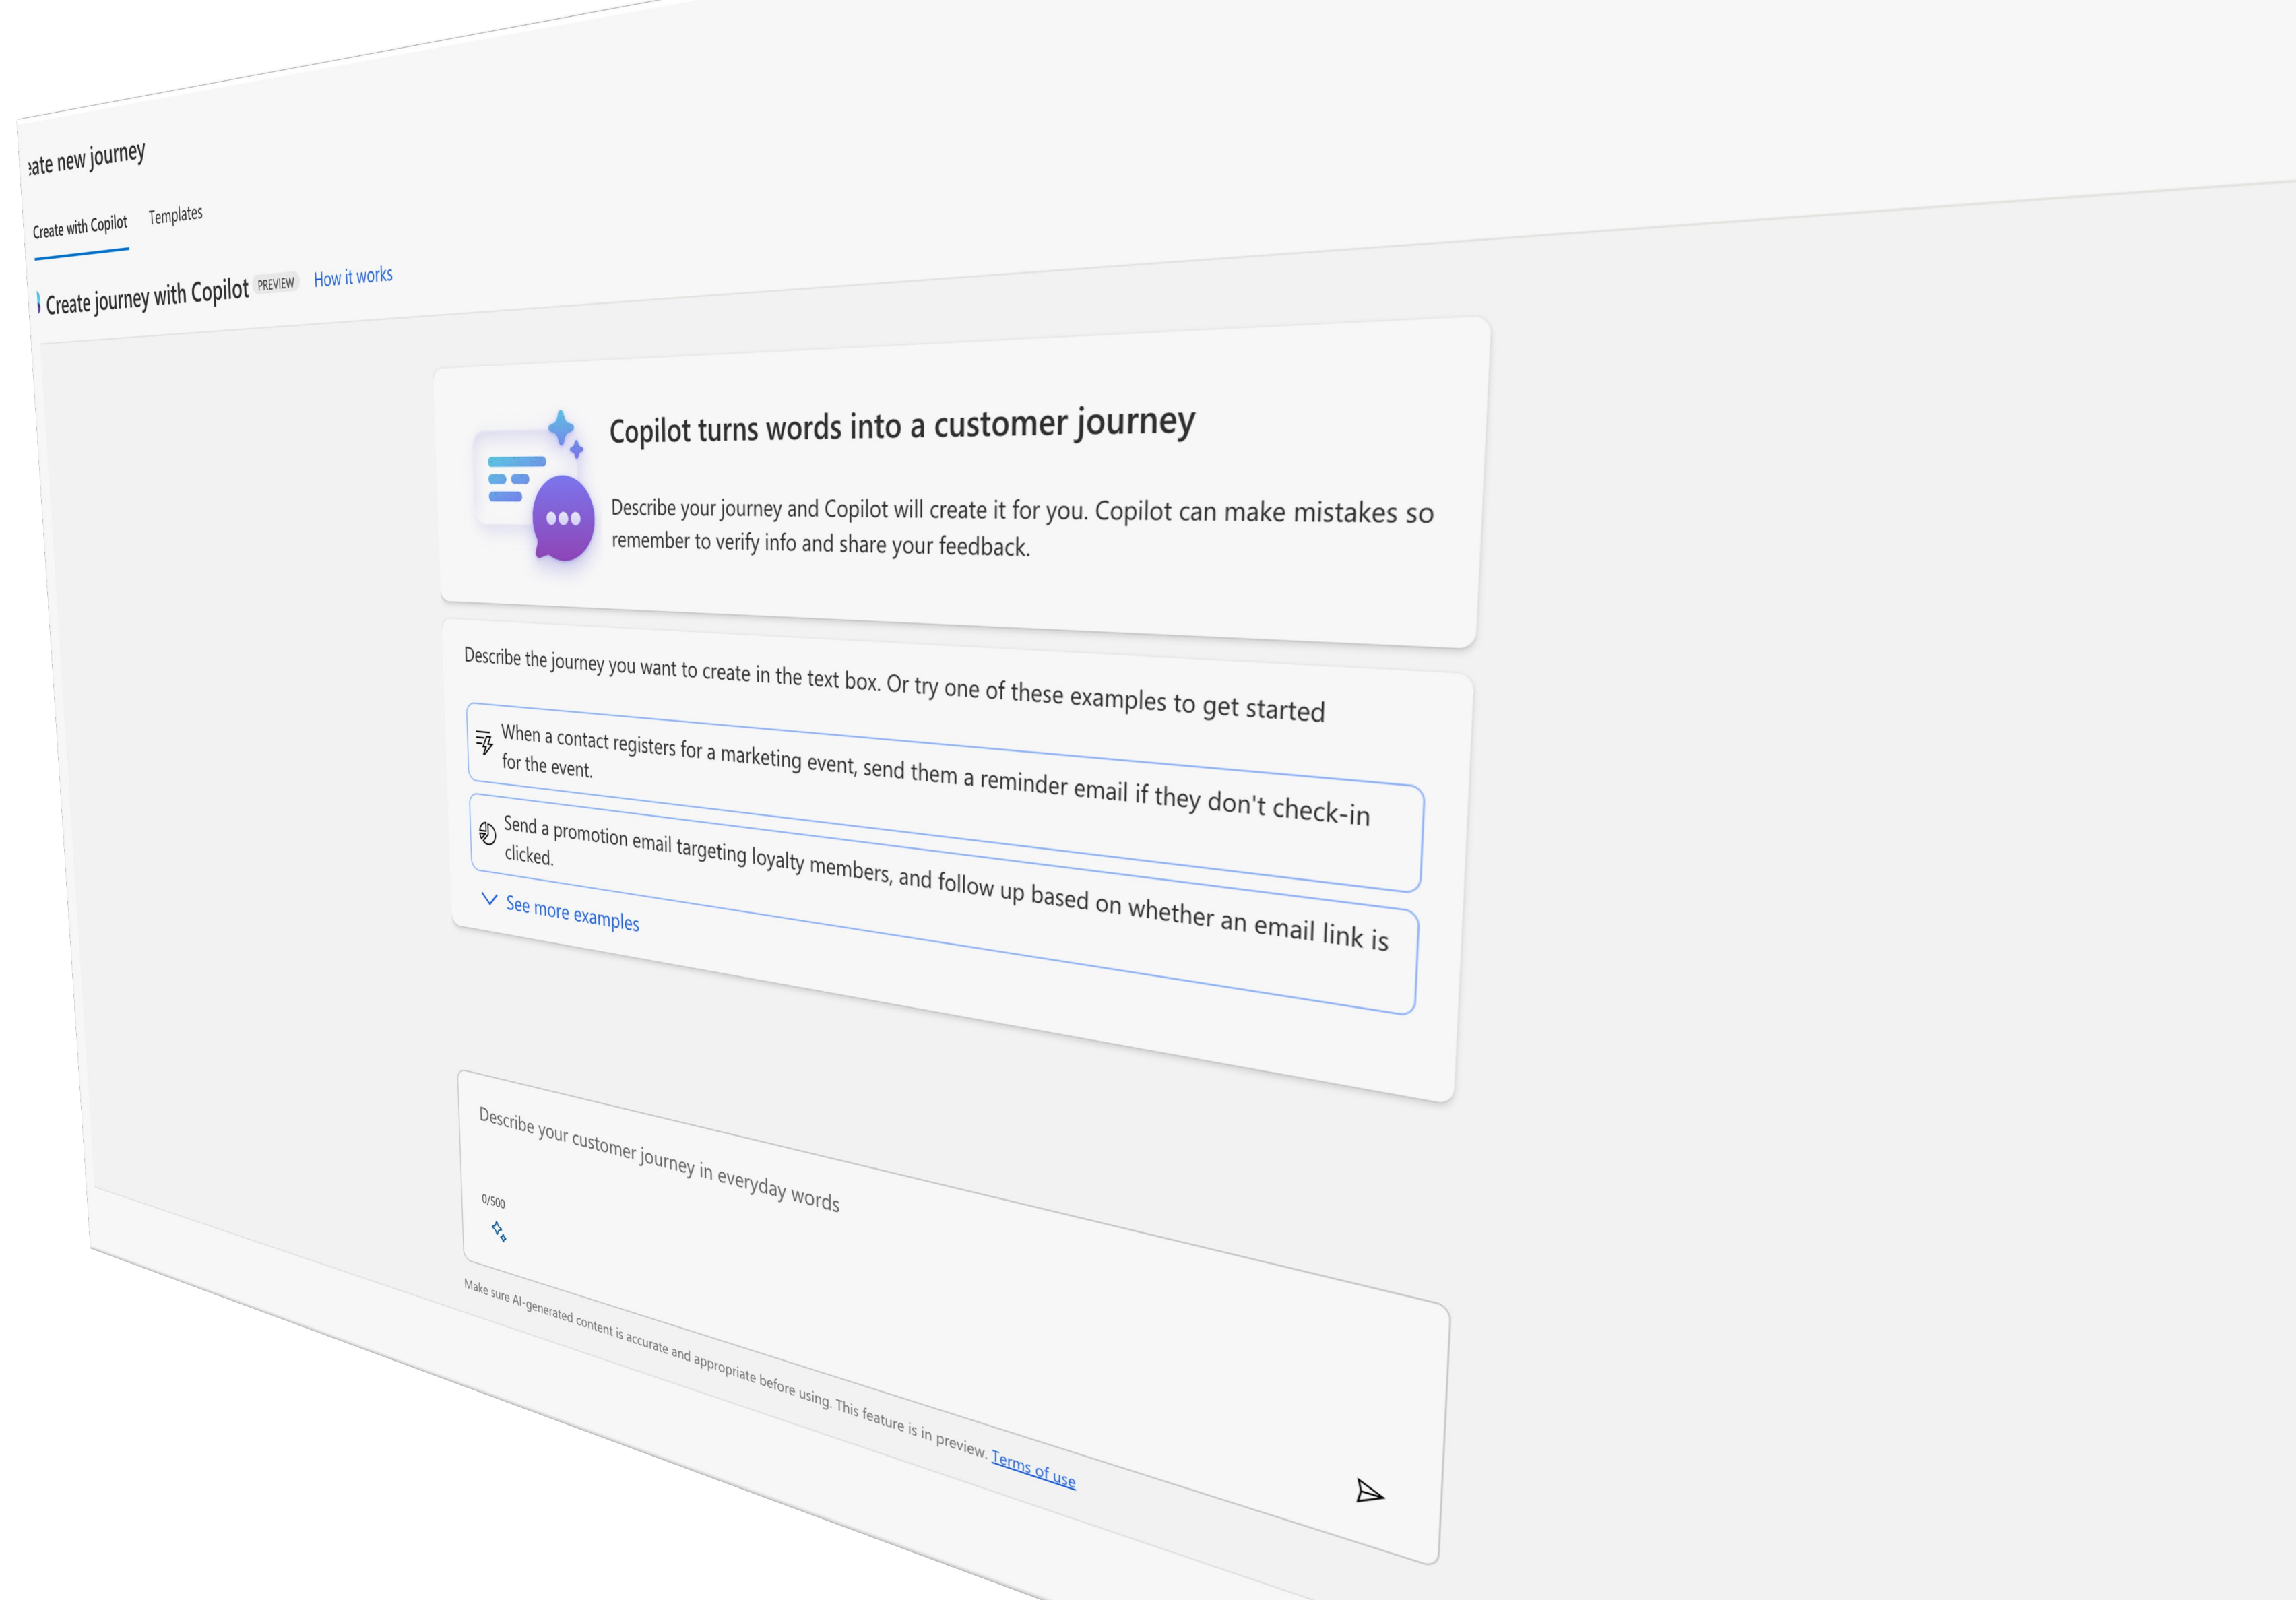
ate new journey

Create with Copilot Templates

Create journey with Copilot PREVIEW How it works

Copilot turns words into a customer journey

Describe your journey and Copilot will create it for you. Copilot can make mistakes so remember to verify info and share your feedback.

Describe the journey you want to create in the text box. Or try one of these examples to get started

When a contact registers for a marketing event, send them a reminder email if they don't check-in for the event.

Send a promotion email targeting loyalty members, and follow up based on whether an email link is clicked.

See more examples

Describe your customer journey in everyday words

0/500

Make sure AI-generated content is accurate and appropriate before using. This feature is in preview. Terms of use